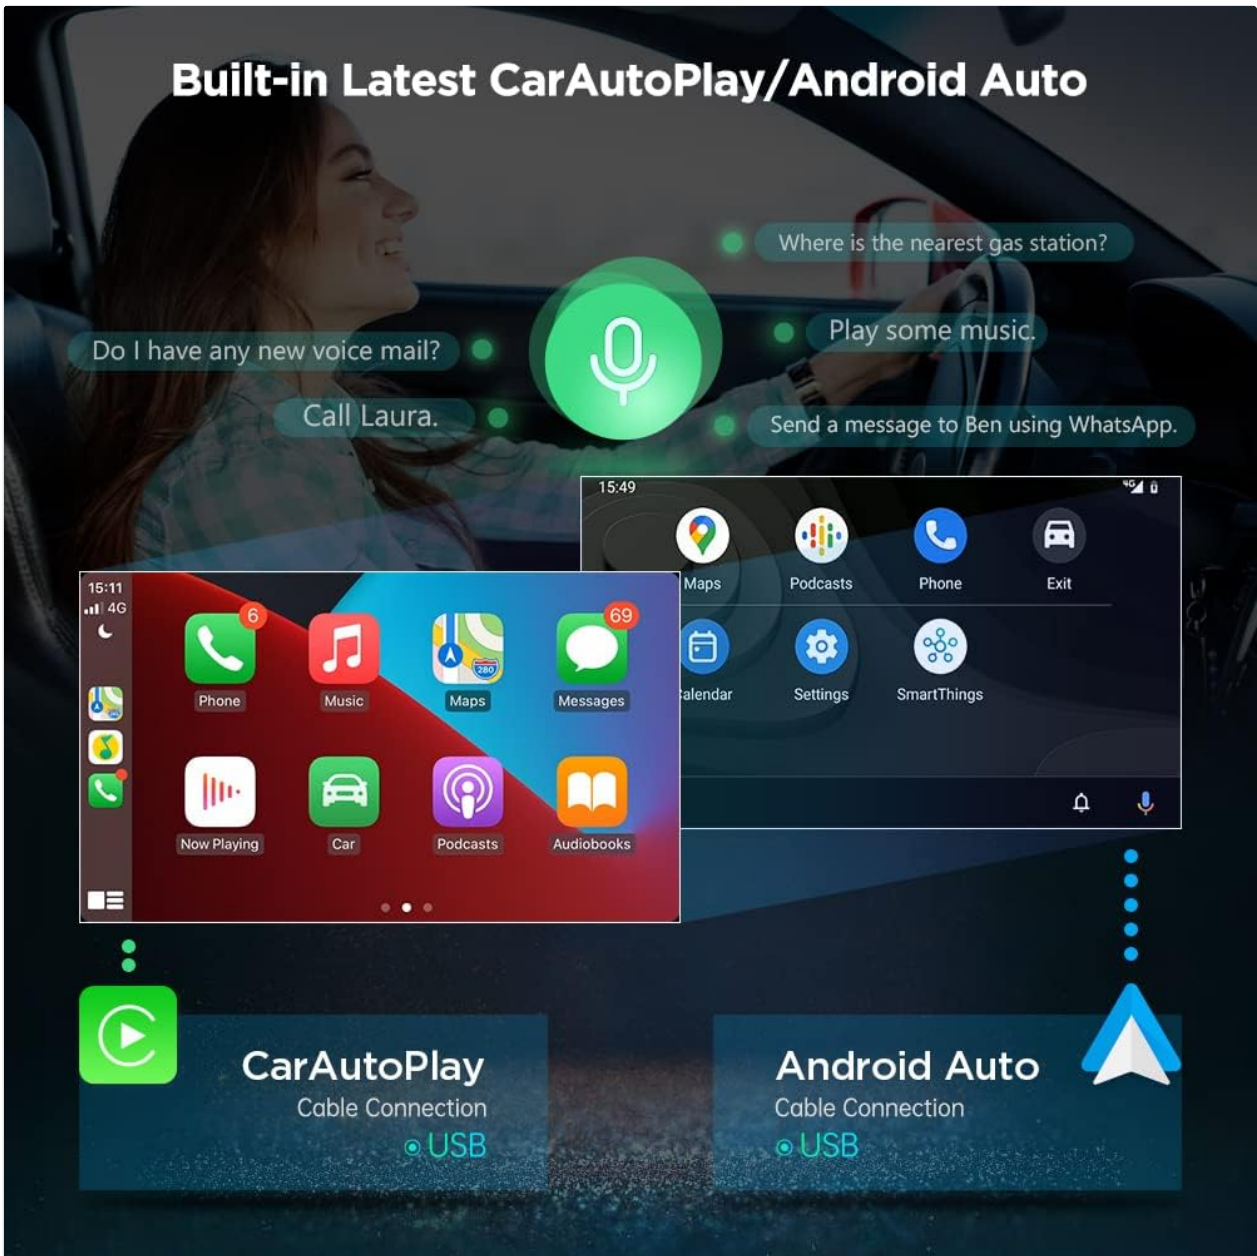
Built-in Latest CarAutoPlay/Android Auto

Where is the nearest gas station?

Do I have any new voice mail?

Play some music.

Call Laura.

Send a message to Ben using WhatsApp.

15:49

Maps Podcasts Phone Exit

alendar Settings SmartThings

15:11
4G

6

69

Phone Music Maps Messages

Now Playing Car Podcasts Audiobooks

CarAutoPlay
Cable Connection
USB

Android Auto
Cable Connection
USB